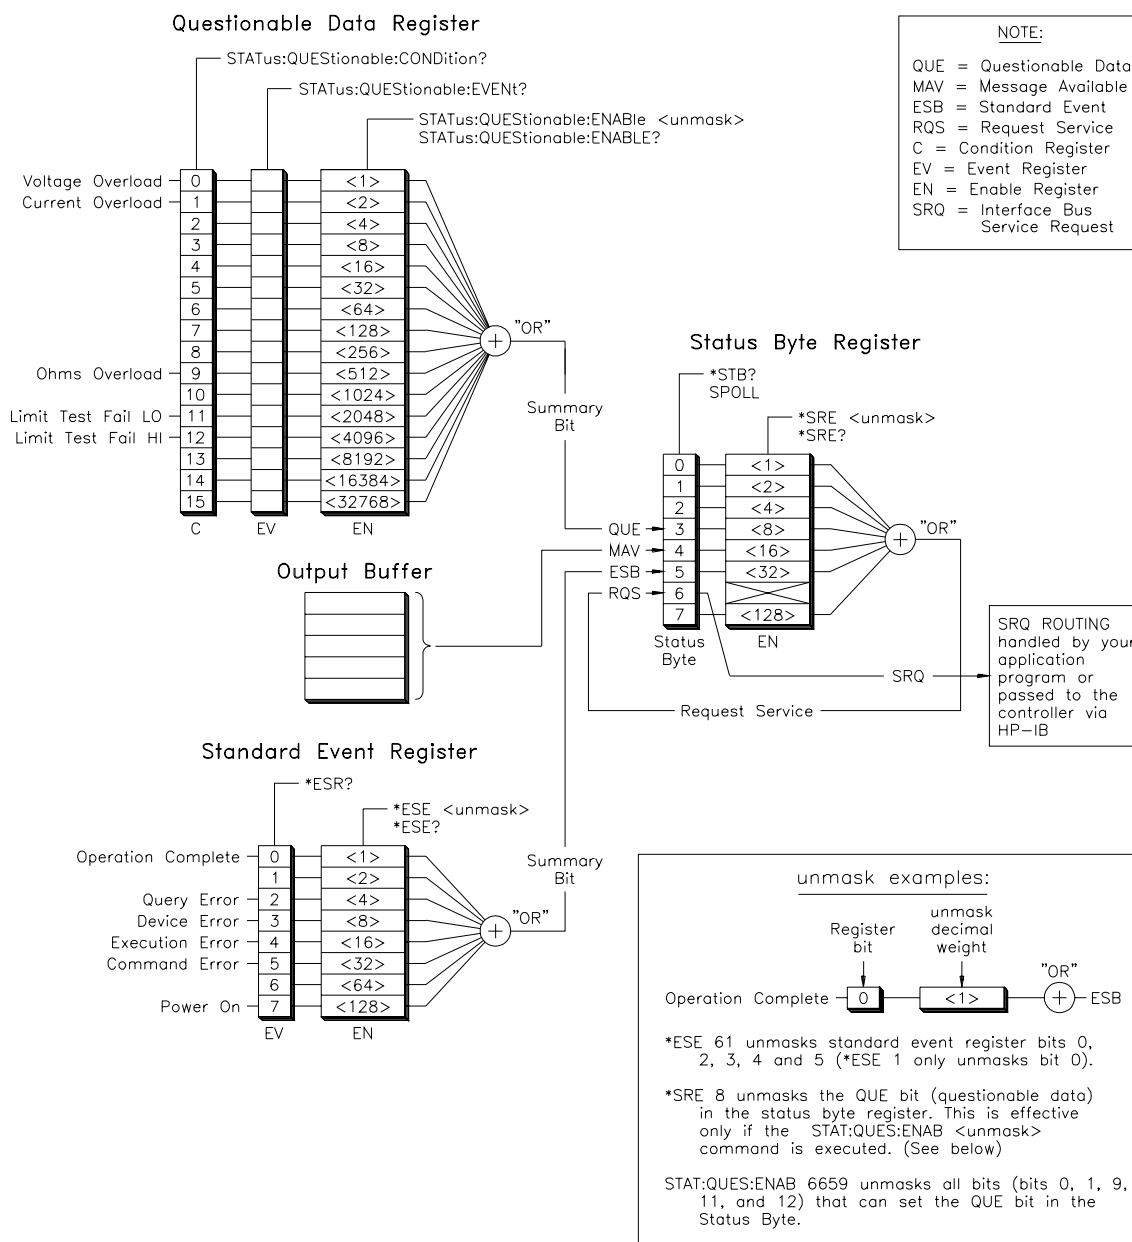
Questionable Data Register

STATus:QUEStionable:CONDition?

STATus:QUEStionable:EVENt?

STATus:QUEStionable:ENABle <unmask>
STATus:QUEStionable:ENABLE?

NOTE:
QUE = Questionable Data
MAV = Message Available
ESB = Standard Event
RQS = Request Service
C = Condition Register
EV = Event Register
EN = Enable Register
SRQ = Interface Bus Service Request

Voltage Overload 0 <1>
Current Overload 1 <2>
2 <4>
3 <8>
4 <16>
5 <32>
6 <64>
7 <128>
8 <256>
Ohms Overload 9 <512>
10 <1024>
Limit Test Fail LO 11 <2048>
Limit Test Fail HI 12 <4096>
13 <8192>
14 <16384>
15 <32768>
C EV EN

"OR"

Summary Bit

Status Byte Register

*STB?
SPOLL

*SRE <unmask>
*SRE?

0 <1>
1 <2>
2 <4>
QUE 3 <8>
MAV 4 <16>
ESB 5 <32>
RQS 6
7 <128>
Status Byte EN

"OR"

Output Buffer

SRQ

SRQ ROUTING handled by your application program or passed to the controller via HP–IB

Request Service

Standard Event Register

*ESR?

*ESE <unmask>
*ESE?

Operation Complete 0 <1>
1 <2>
Query Error 2 <4>
Device Error 3 <8>
Execution Error 4 <16>
Command Error 5 <32>
6 <64>
Power On 7 <128>
EV EN

"OR"

Summary Bit

unmask examples:

Register bit
unmask decimal weight
"OR"
Operation Complete 0 <1> ESB

*ESE 61 unmasks standard event register bits 0, 2, 3, 4 and 5 (*ESE 1 only unmasks bit 0).

*SRE 8 unmasks the QUE bit (questionable data) in the status byte register. This is effective only if the STAT:QUES:ENAB <unmask> command is executed. (See below)

STAT:QUES:ENAB 6659 unmasks all bits (bits 0, 1, 9, 11, and 12) that can set the QUE bit in the Status Byte.